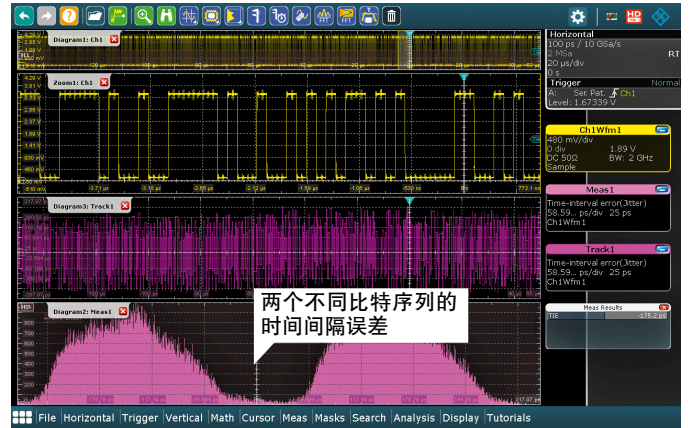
Diagram1: Ch1

Zoom1: Ch1

4.29 V
3.81 V
3.33 V
2.85 V
2.37 V
1.89 V
1.41 V
930 mV
450 mV

-3.71 μs
-3.18 μs
-2.65 μs
-2.12 μs
-1.59 μs
-1.06 μs
-530 ns
0 s
773.1 ns

Diagram3: Track1

Diagram2: Meas1

两个不同比特序列的时间间隔误差

Horizontal
100 ps / 10 GSa/s
2 MSa
20 μs/div
0 s
RT

Trigger
Normal
A: Ser. Pat. Ch1
Level: 1.67339 V

Ch1Wfm1
480 mV/div
0 div
1.89 V
DC 50Ω
BW: 2 GHz
Sample

Meas1
Time-interval error(Jitter)
58.59... ps/div 25 ps
Ch1Wfm1

Track1
Time-interval error(Jitter)
58.59... ps/div 25 ps
Ch1Wfm1

Meas Results
TIE
-175.2 ps

File Horizontal Trigger Vertical Math Cursor Meas Masks Search Analysis Display Tutorials